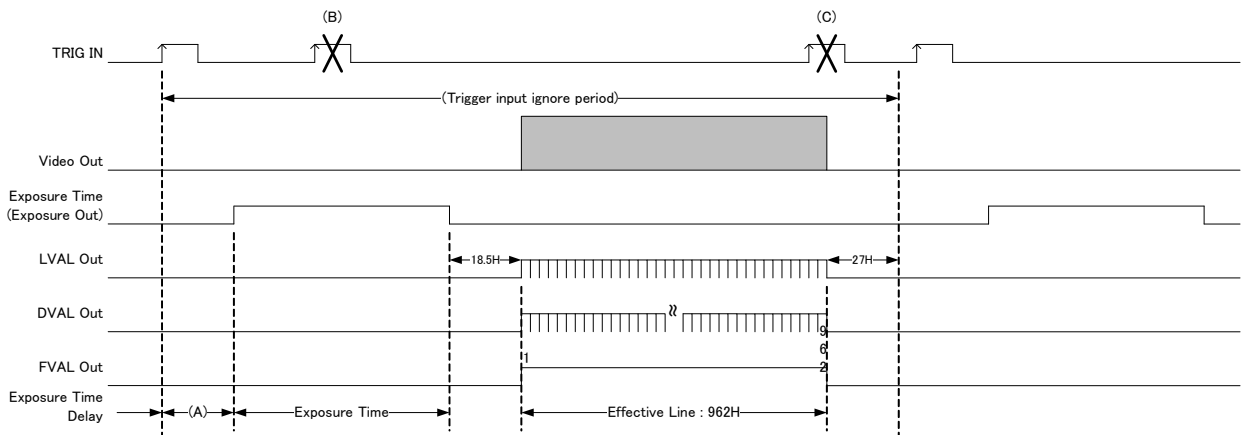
(B)

(C)

TRIG IN

(Trigger input ignore period)

Video Out

Exposure Time
(Exposure Out)

LVAL Out

18.5H

27H

DVAL Out

FVAL Out

1

9
6
2

Exposure Time
Delay

(A)

Exposure Time

Effective Line : 962H